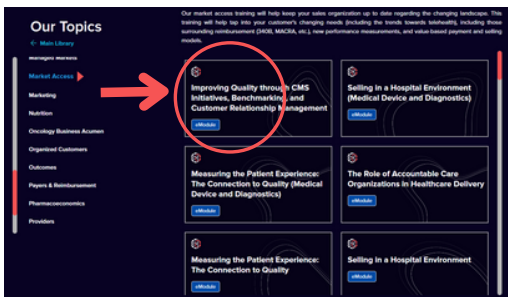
Our Topics

← Main Library

Managed Markets

Market Access

Marketing

Nutrition

Oncology Business Acumen

Organized Customers

Outcomes

Payers & Reimbursement

Pharmacoeconomics

Providers

Our market access training will help keep your sales organization up to date regarding the changing landscape. This training will help tap into your customer's changing needs (including the trends towards telehealth), including those surrounding reimbursement (340B, MACRA, etc.), new performance measurements, and value-based payment and selling models.

Improving Quality through CMS Initiatives, Benchmarking, and Customer Relationship Management

eModule

Selling in a Hospital Environment (Medical Device and Diagnostics)

eModule

Measuring the Patient Experience: The Connection to Quality (Medical Device and Diagnostics)

eModule

The Role of Accountable Care Organizations in Healthcare Delivery

eModule

Measuring the Patient Experience: The Connection to Quality

eModule

Selling in a Hospital Environment

eModule